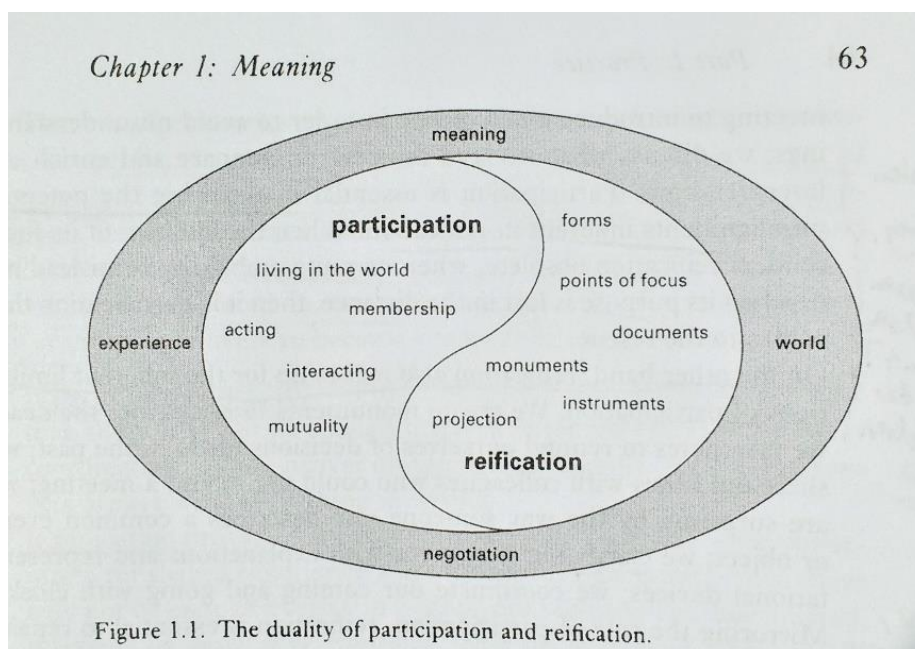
Chapter 1: Meaning

63

meaning

participation

forms

living in the world

points of focus

membership

acting

documents

experience

world

monuments

interacting

instruments

projection

mutuality

reification

negotiation

Figure 1.1. The duality of participation and reification.